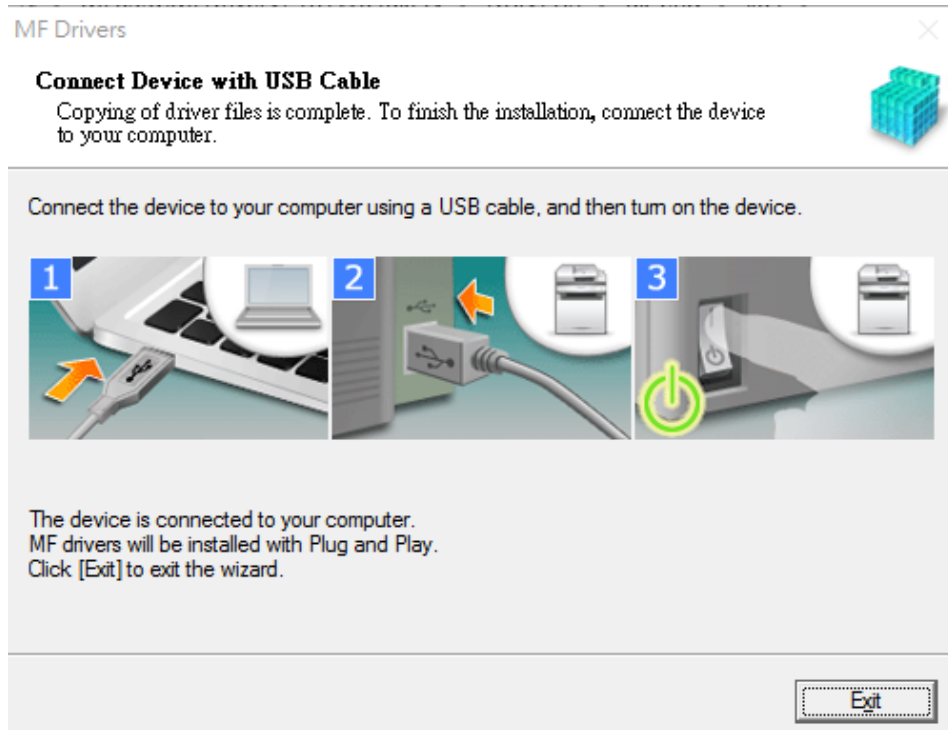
MF Drivers

Connect Device with USB Cable
Copying of driver files is complete. To finish the installation, connect the device to your computer.

Connect the device to your computer using a USB cable, and then turn on the device.

1 2 3

The device is connected to your computer.
MF drivers will be installed with Plug and Play.
Click [Exit] to exit the wizard.

Exit